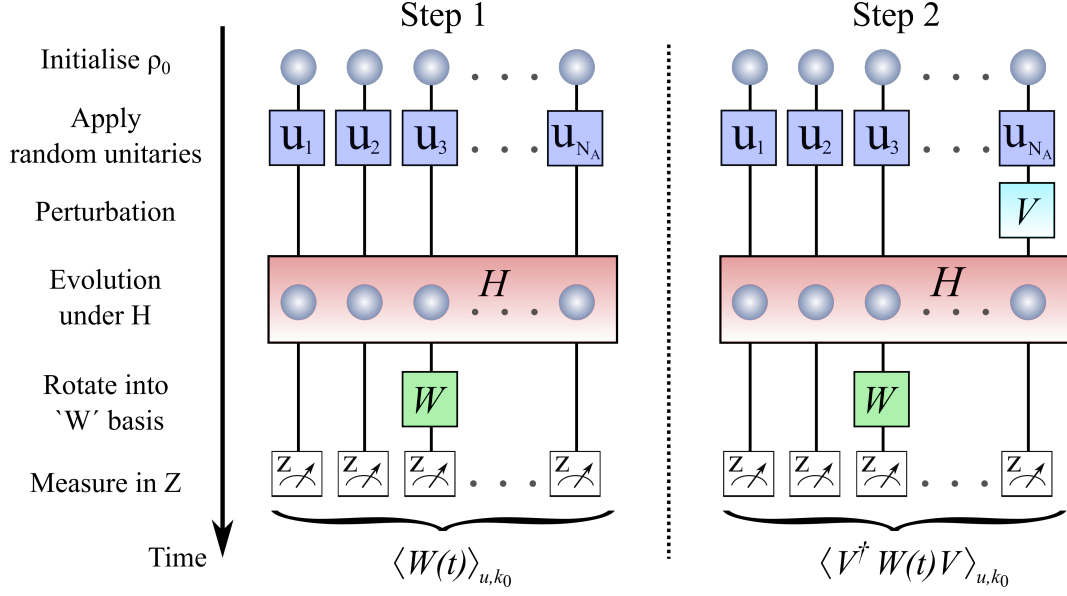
Step 1

Step 2

Initialise $\rho_0$

Apply random unitaries

Perturbation

Evolution under H

Rotate into `W´ basis

Measure in Z

Time

$u_1$ $u_2$ $u_3$ . . . $u_{N_A}$

$H$

$W$

Z Z Z . . . Z

$\langle W(t) \rangle_{u,k_0}$

$u_1$ $u_2$ $u_3$ . . . $u_{N_A}$

$V$

$H$

$W$

Z Z Z . . . Z

$\langle V^{\dagger} W(t) V \rangle_{u,k_0}$